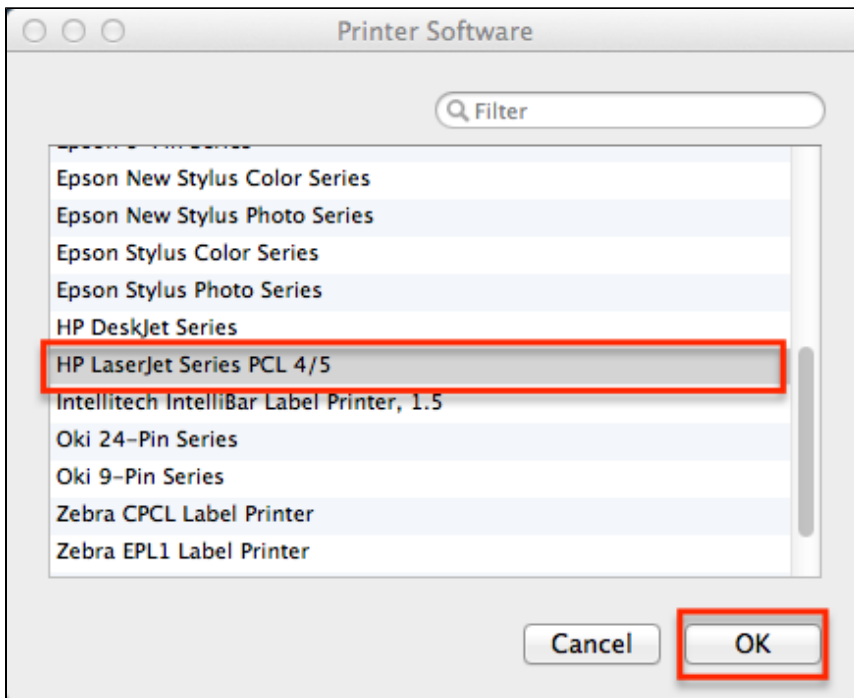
Printer Software

Filter

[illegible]

Epson New Stylus Color Series

Epson New Stylus Photo Series

Epson Stylus Color Series

Epson Stylus Photo Series

HP DeskJet Series

HP LaserJet Series PCL 4/5

Intellitech IntelliBar Label Printer, 1.5

Oki 24-Pin Series

Oki 9-Pin Series

Zebra CPCL Label Printer

Zebra EPL1 Label Printer

Cancel

OK